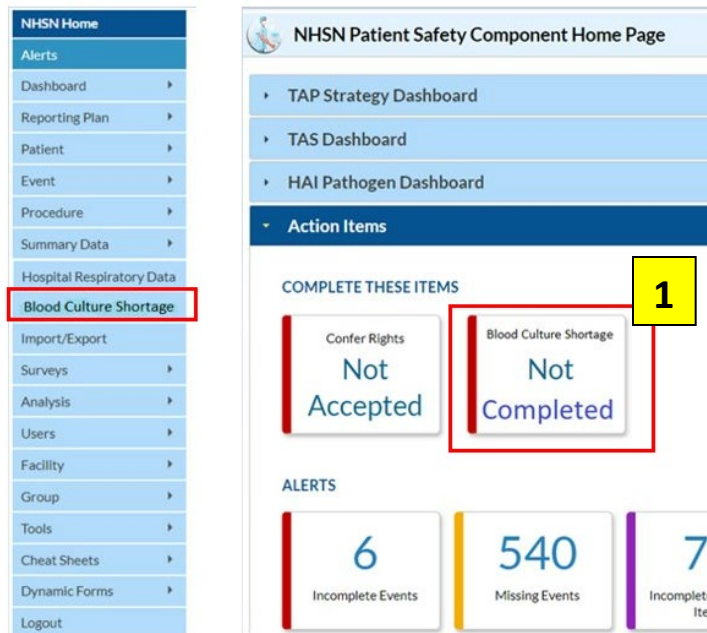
NHSN Home
Alerts
Dashboard
Reporting Plan
Patient
Event
Procedure
Summary Data
Hospital Respiratory Data
Blood Culture Shortage
Import/Export
Surveys
Analysis
Users
Facility
Group
Tools
Cheat Sheets
Dynamic Forms
Logout

NHSN Patient Safety Component Home Page

TAP Strategy Dashboard
TAS Dashboard
HAI Pathogen Dashboard
Action Items

COMPLETE THESE ITEMS

1

Confer Rights
Not Accepted

Blood Culture Shortage
Not Completed

ALERTS

6
Incomplete Events

540
Missing Events

7
Incomplet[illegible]
Ite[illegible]